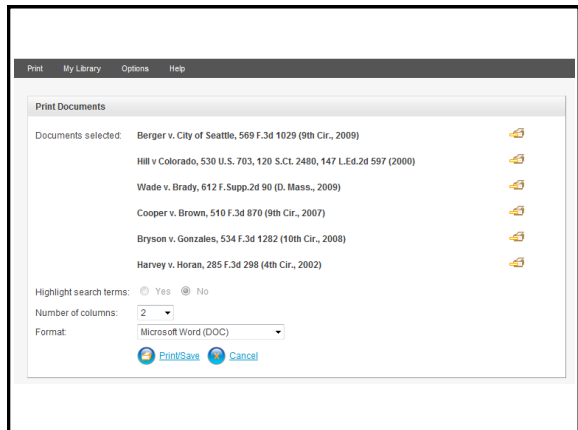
Print My Library Options Help

Print Documents

Documents selected: Berger v. City of Seattle, 569 F.3d 1029 (9th Cir., 2009)

Hill v Colorado, 530 U.S. 703, 120 S.Ct. 2480, 147 L.Ed.2d 597 (2000)

Wade v. Brady, 612 F.Supp.2d 90 (D. Mass., 2009)

Cooper v. Brown, 510 F.3d 870 (9th Cir., 2007)

Bryson v. Gonzales, 534 F.3d 1282 (10th Cir., 2008)

Harvey v. Horan, 285 F.3d 298 (4th Cir., 2002)

Highlight search terms: Yes No

Number of columns: 2

Format: Microsoft Word (DOC)

Print/Save Cancel